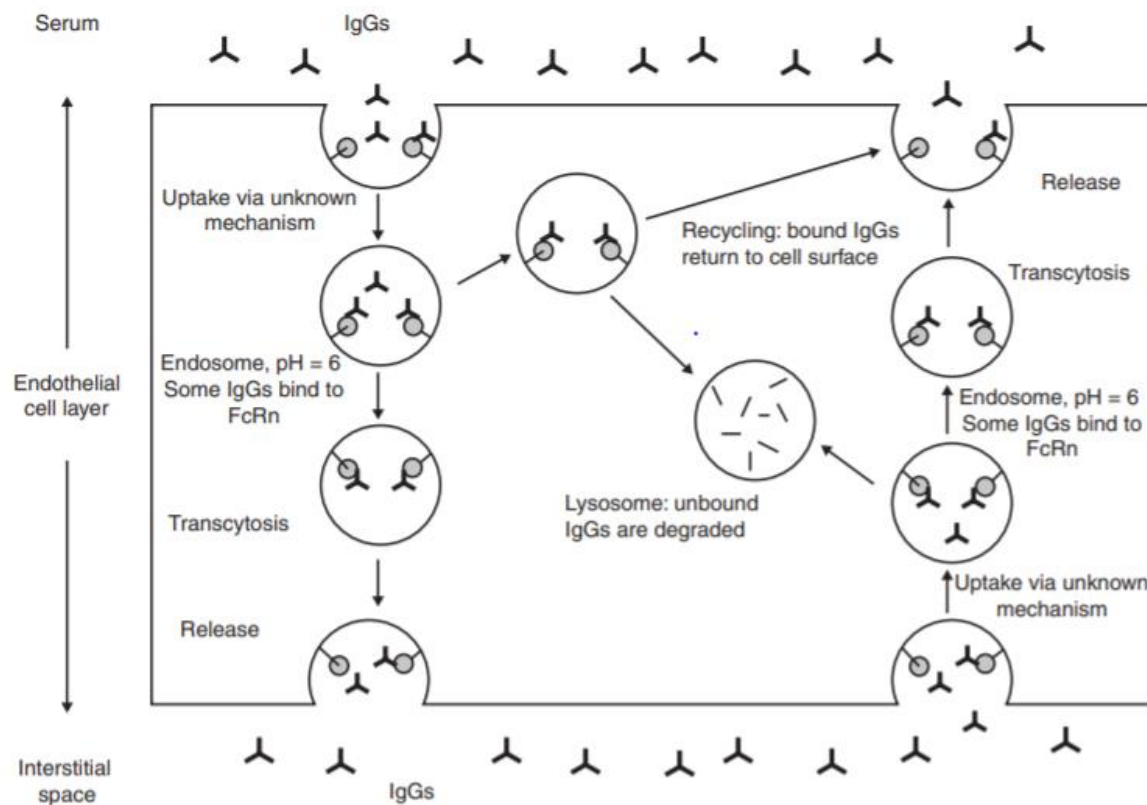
Serum

IgGs

Uptake via unknown mechanism

Endosome, pH = 6
Some IgGs bind to FcRn

Transcytosis

Release

Recycling: bound IgGs return to cell surface

Lysosome: unbound IgGs are degraded

Release

Transcytosis

Endosome, pH = 6
Some IgGs bind to FcRn

Uptake via unknown mechanism

Endothelial cell layer

Interstitial space

IgGs